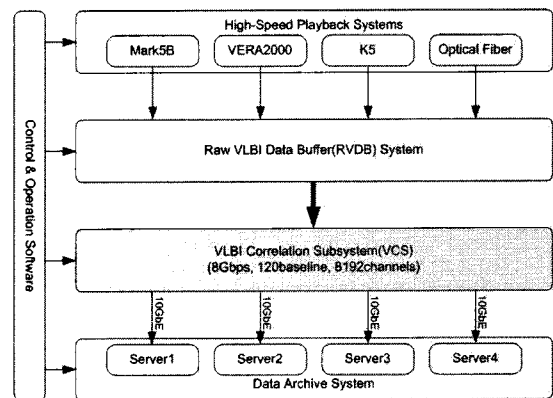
Control & Operation Software

High-Speed Playback Systems

Mark5B

VERA2000

K5

Optical Fiber

Raw VLBI Data Buffer(RVDB) System

VLBI Correlation Subsystem(VCS)
(8Gbps, 120baseline, 8192channels)

10GbE

10GbE

10GbE

10GbE

Server1

Server2

Server3

Server4

Data Archive System